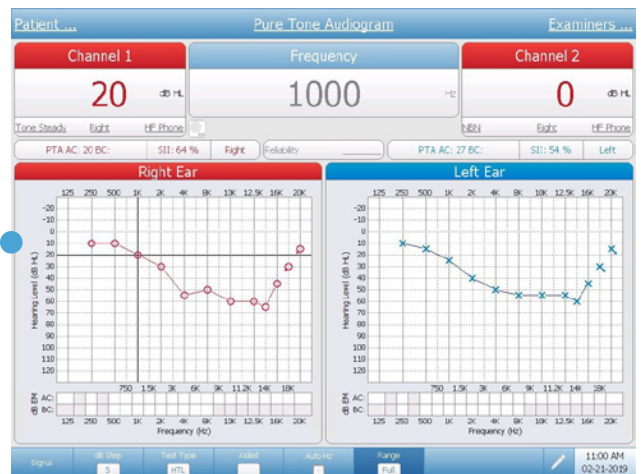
Patient ... Pure Tone Audiogram Examiners ...

Channel 1

20 dB HL

Tone Steady Right HF Phone

Frequency

1000 Hz

Channel 2

0 dB HL

NBN Right HF Phone

PTA AC: 20 BC: SII: 64 % Right Reliability

PTA AC: 27 BC: SII: 54 % Left

Right Ear

125 250 500 1K 2K 4K 8K 10K 12.5K 16K 20K

-20 -10 0 10 20 30 40 50 60 70 80 90 100 110 120

Hearing Level (dB HL)

750 1.5K 3K 6K 9K 11.2K 14K 18K

dB EM AC: BC:

125 250 500 1K 2K 4K 8K 10K 12.5K 16K 20K

Frequency (Hz)

Left Ear

125 250 500 1K 2K 4K 8K 10K 12.5K 16K 20K

-20 -10 0 10 20 30 40 50 60 70 80 90 100 110 120

Hearing Level (dB HL)

750 1.5K 3K 6K 9K 11.2K 14K 18K

dB EM AC: BC:

125 250 500 1K 2K 4K 8K 10K 12.5K 16K 20K

Frequency (Hz)

Signal | dB Step 5 | Test Type HTL | Aided | Auto Hz | Range Full | 11:00 AM 02-21-2019